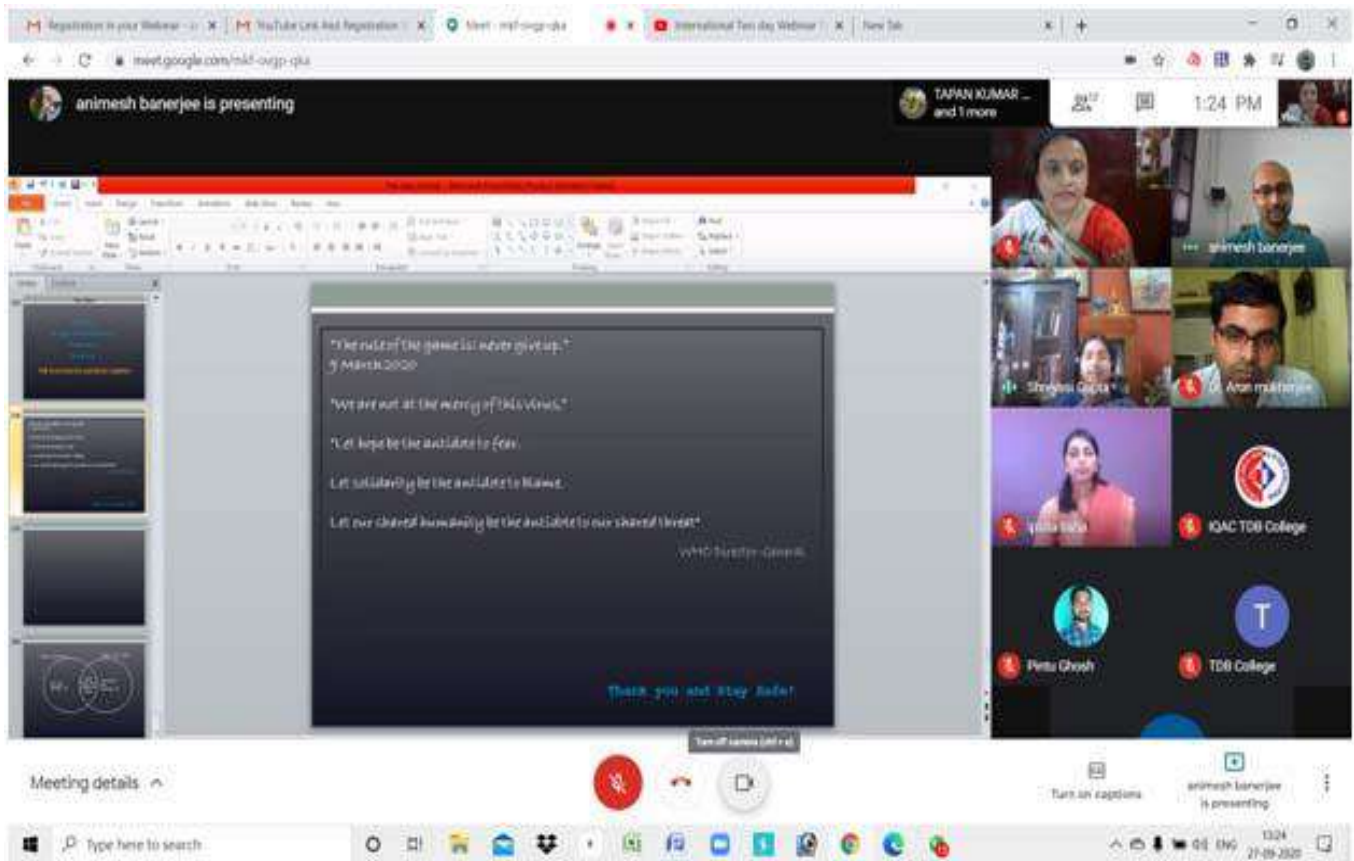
Registration in your Webinar | YouTube Link And Registration | Meet - mkf-ovgp-qka | International Ten day Webinar | New Tab

meet.google.com/mkf-ovgp-qka

animesh banerjee is presenting

TAPAN KUMAR ... and 1 more

1:24 PM

"The rule of the game is: never give up."
9 March 2020

"We are not at the mercy of this virus."

"Let hope be the antidote to fear.

Let solidarity be the antidote to blame.

Let our shared humanity be the antidote to our shared threat"

WHO Director-General

Thank you and Stay Safe!

animesh banerjee

Shreyasi Gupta

Dr. Arun mukherjee

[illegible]

IQAC TDB College

Pintu Ghosh

TDB College

Turn off camera (ctrl + e)

Meeting details

Turn on captions

animesh banerjee is presenting

Type here to search

ENG 13:24 27-09-2020